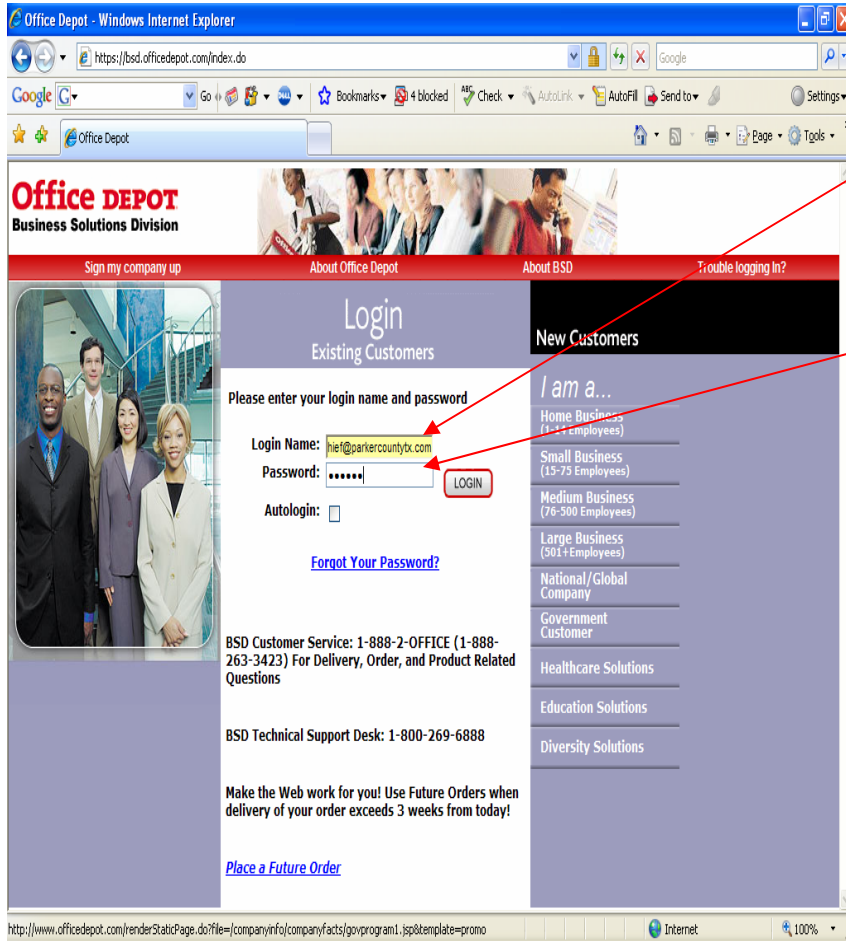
Office Depot - Windows Internet Explorer

https://bsd.officedepot.com/index.do

Google

Google G Go Bookmarks 4 blocked Check AutoLink AutoFill Send to Settings

Office Depot

Page Tools

Office DEPOT
Business Solutions Division

Sign my company up | About Office Depot | About BSD | Trouble logging In?

Login
Existing Customers

Please enter your login name and password

Login Name: hief@parkercountytx.com
Password: ••••••
LOGIN

Autologin:

Forgot Your Password?

BSD Customer Service: 1-888-2-OFFICE (1-888-263-3423) For Delivery, Order, and Product Related Questions

BSD Technical Support Desk: 1-800-269-6888

Make the Web work for you! Use Future Orders when delivery of your order exceeds 3 weeks from today!

Place a Future Order

New Customers

I am a...

Home Business (1-14 Employees)

Small Business (15-75 Employees)

Medium Business (76-500 Employees)

Large Business (501+Employees)

National/Global Company

Government Customer

Healthcare Solutions

Education Solutions

Diversity Solutions

http://www.officedepot.com/renderStaticPage.do?file=/companyinfo/companyfacts/govprogram1.jsp&template=promo

Internet

100%